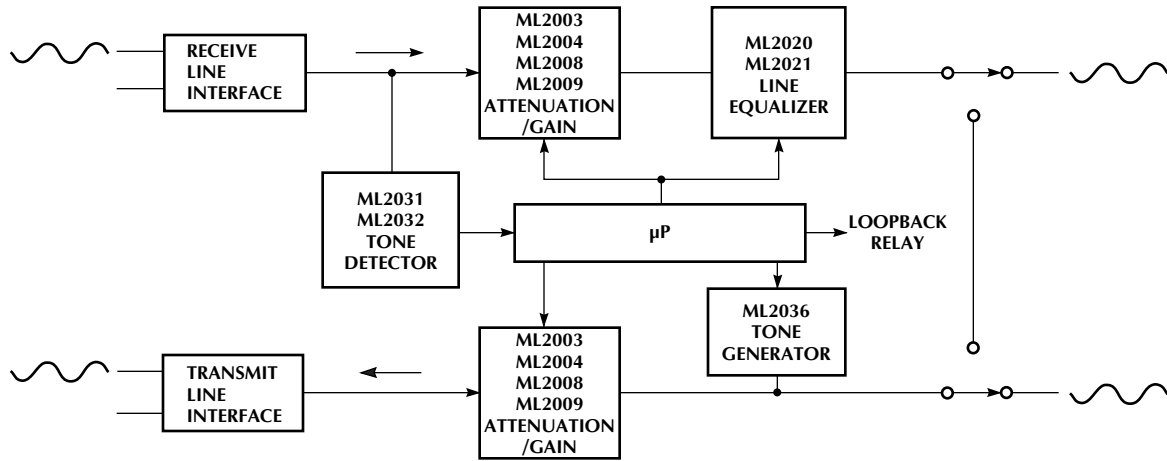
RECEIVE LINE INTERFACE

ML2003
ML2004
ML2008
ML2009
ATTENUATION /GAIN

ML2020
ML2021
LINE EQUALIZER

ML2031
ML2032
TONE DETECTOR

μP

LOOPBACK RELAY

ML2036
TONE GENERATOR

TRANSMIT LINE INTERFACE

ML2003
ML2004
ML2008
ML2009
ATTENUATION /GAIN